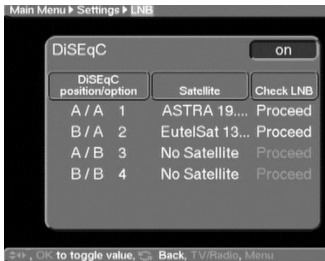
Main Menu ▶ Settings ▶ LNB

DiSEqC on

| DiSEqC position/option | Satellite | Check LNB |
|---|---|---|
| A / A 1 | ASTRA 19.... | Proceed |
| B / A 2 | EutelSat 13... | Proceed |
| A / B 3 | No Satellite | Proceed |
| B / B 4 | No Satellite | Proceed |

, OK to toggle value, Back, TV/Radio, Menu